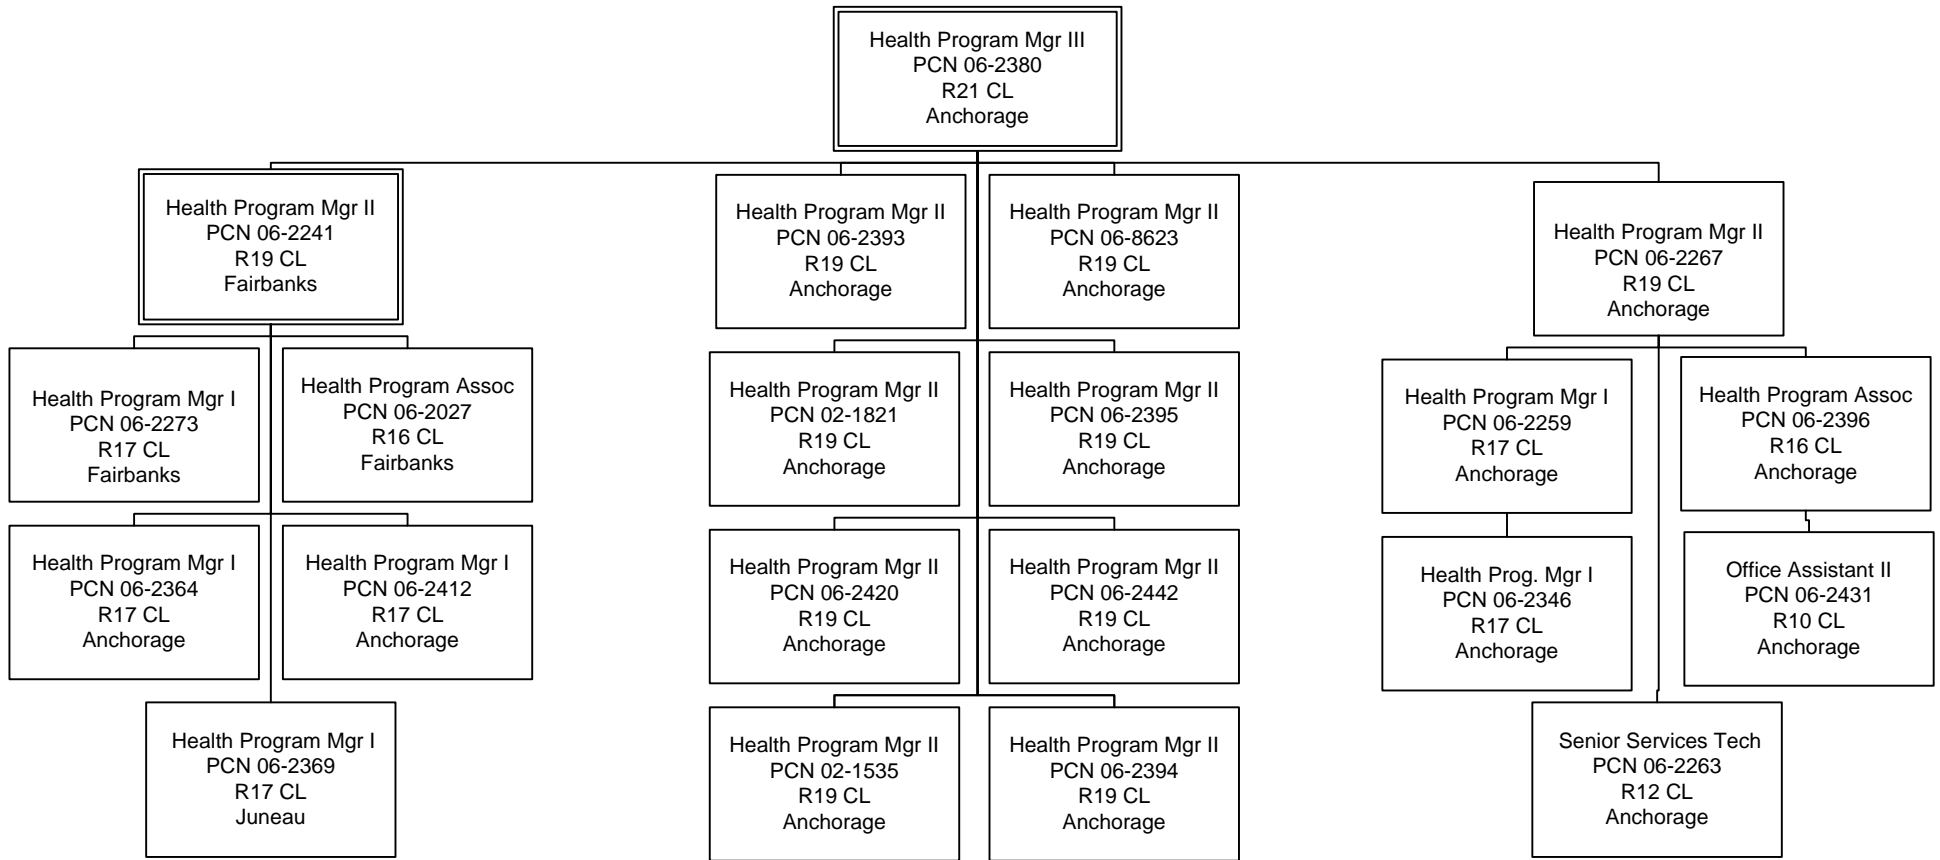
Health Program Mgr III
PCN 06-2380
R21 CL
Anchorage

Health Program Mgr II
PCN 06-2241
R19 CL
Fairbanks

Health Program Mgr I
PCN 06-2273
R17 CL
Fairbanks

Health Program Assoc
PCN 06-2027
R16 CL
Fairbanks

Health Program Mgr I
PCN 06-2364
R17 CL
Anchorage

Health Program Mgr I
PCN 06-2412
R17 CL
Anchorage

Health Program Mgr I
PCN 06-2369
R17 CL
Juneau

Health Program Mgr II
PCN 06-2393
R19 CL
Anchorage

Health Program Mgr II
PCN 06-8623
R19 CL
Anchorage

Health Program Mgr II
PCN 02-1821
R19 CL
Anchorage

Health Program Mgr II
PCN 06-2395
R19 CL
Anchorage

Health Program Mgr II
PCN 06-2420
R19 CL
Anchorage

Health Program Mgr II
PCN 06-2442
R19 CL
Anchorage

Health Program Mgr II
PCN 02-1535
R19 CL
Anchorage

Health Program Mgr II
PCN 06-2394
R19 CL
Anchorage

Health Program Mgr II
PCN 06-2267
R19 CL
Anchorage

Health Program Mgr I
PCN 06-2259
R17 CL
Anchorage

Health Program Assoc
PCN 06-2396
R16 CL
Anchorage

Health Prog. Mgr I
PCN 06-2346
R17 CL
Anchorage

Office Assistant II
PCN 06-2431
R10 CL
Anchorage

Senior Services Tech
PCN 06-2263
R12 CL
Anchorage